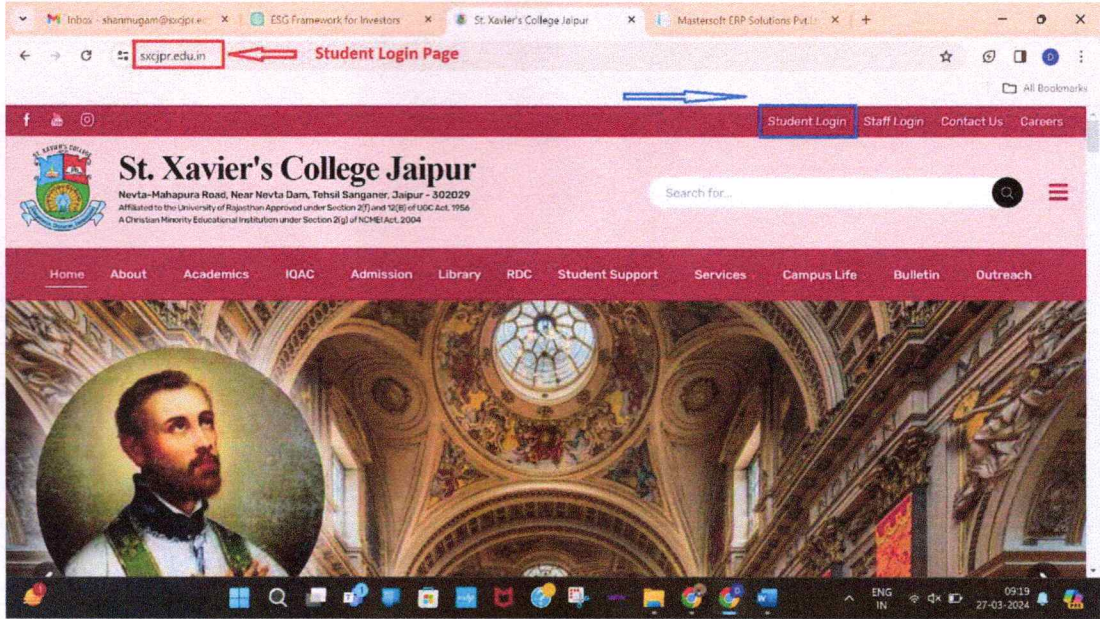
Inbox - shanmugam@sxcjpr.ec ×
ESG Framework for Investors ×
St. Xavier's College Jaipur ×
Mastersoft ERP Solutions Pvt.Lt ×
+

sxcjpr.edu.in
Student Login Page

All Bookmarks

Student Login
Staff Login
Contact Us
Careers

St. Xavier's College Jaipur
Nevta-Mahapura Road, Near Nevta Dam, Tehsil Sanganer, Jaipur - 302029
Affiliated to the University of Rajasthan Approved under Section 2(f) and 12(B) of UGC Act, 1956
A Christian Minority Educational Institution under Section 2(g) of NCMEI Act, 2004

Search for...

Home
About
Academics
IQAC
Admission
Library
RDC
Student Support
Services
Campus Life
Bulletin
Outreach

ENG
IN
09:19
27-03-2024